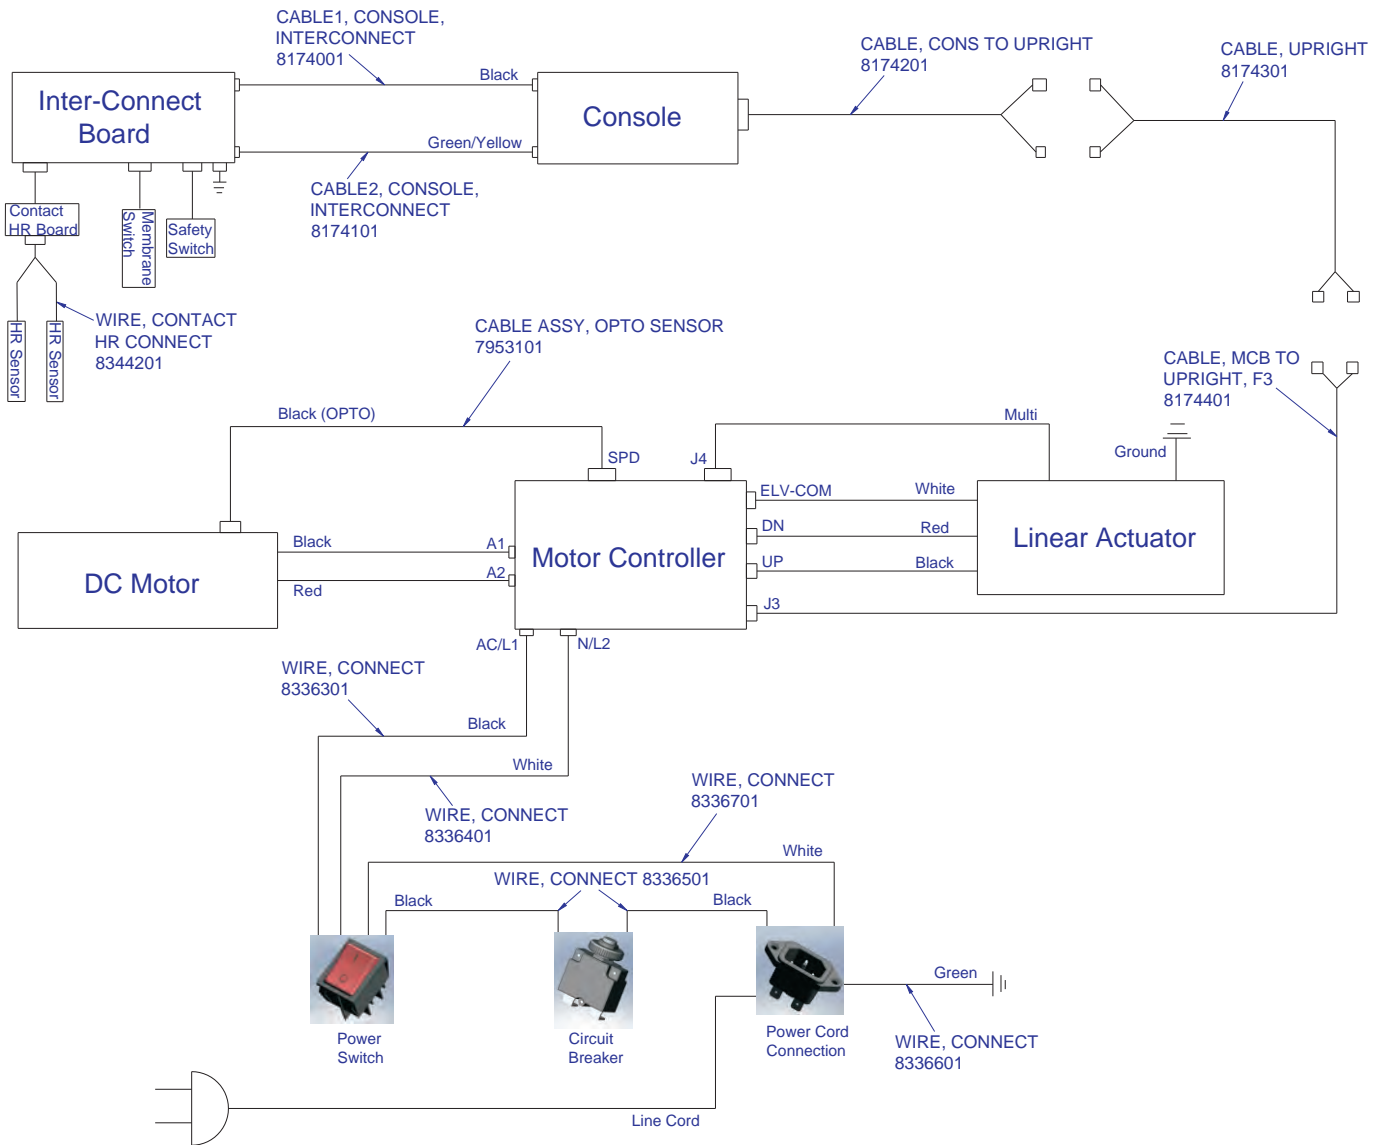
CABLE1, CONSOLE, INTERCONNECT 8174001

Inter-Connect Board

Black

Green/Yellow

Console

CABLE, CONS TO UPRIGHT 8174201

CABLE, UPRIGHT 8174301

CABLE2, CONSOLE, INTERCONNECT 8174101

Contact HR Board

Membrane Switch

Safety Switch

HR Sensor

HR Sensor

WIRE, CONTACT HR CONNECT 8344201

CABLE ASSY, OPTO SENSOR 7953101

CABLE, MCB TO UPRIGHT, F3 8174401

Black (OPTO)

Multi

Ground

SPD

J4

ELV-COM

White

DN

Red

UP

Black

J3

Linear Actuator

Motor Controller

DC Motor

Black

A1

A2

Red

AC/L1

N/L2

WIRE, CONNECT 8336301

Black

White

WIRE, CONNECT 8336401

WIRE, CONNECT 8336701

White

WIRE, CONNECT 8336501

Black

Black

Power Switch

Circuit Breaker

Power Cord Connection

Green

WIRE, CONNECT 8336601

Line Cord